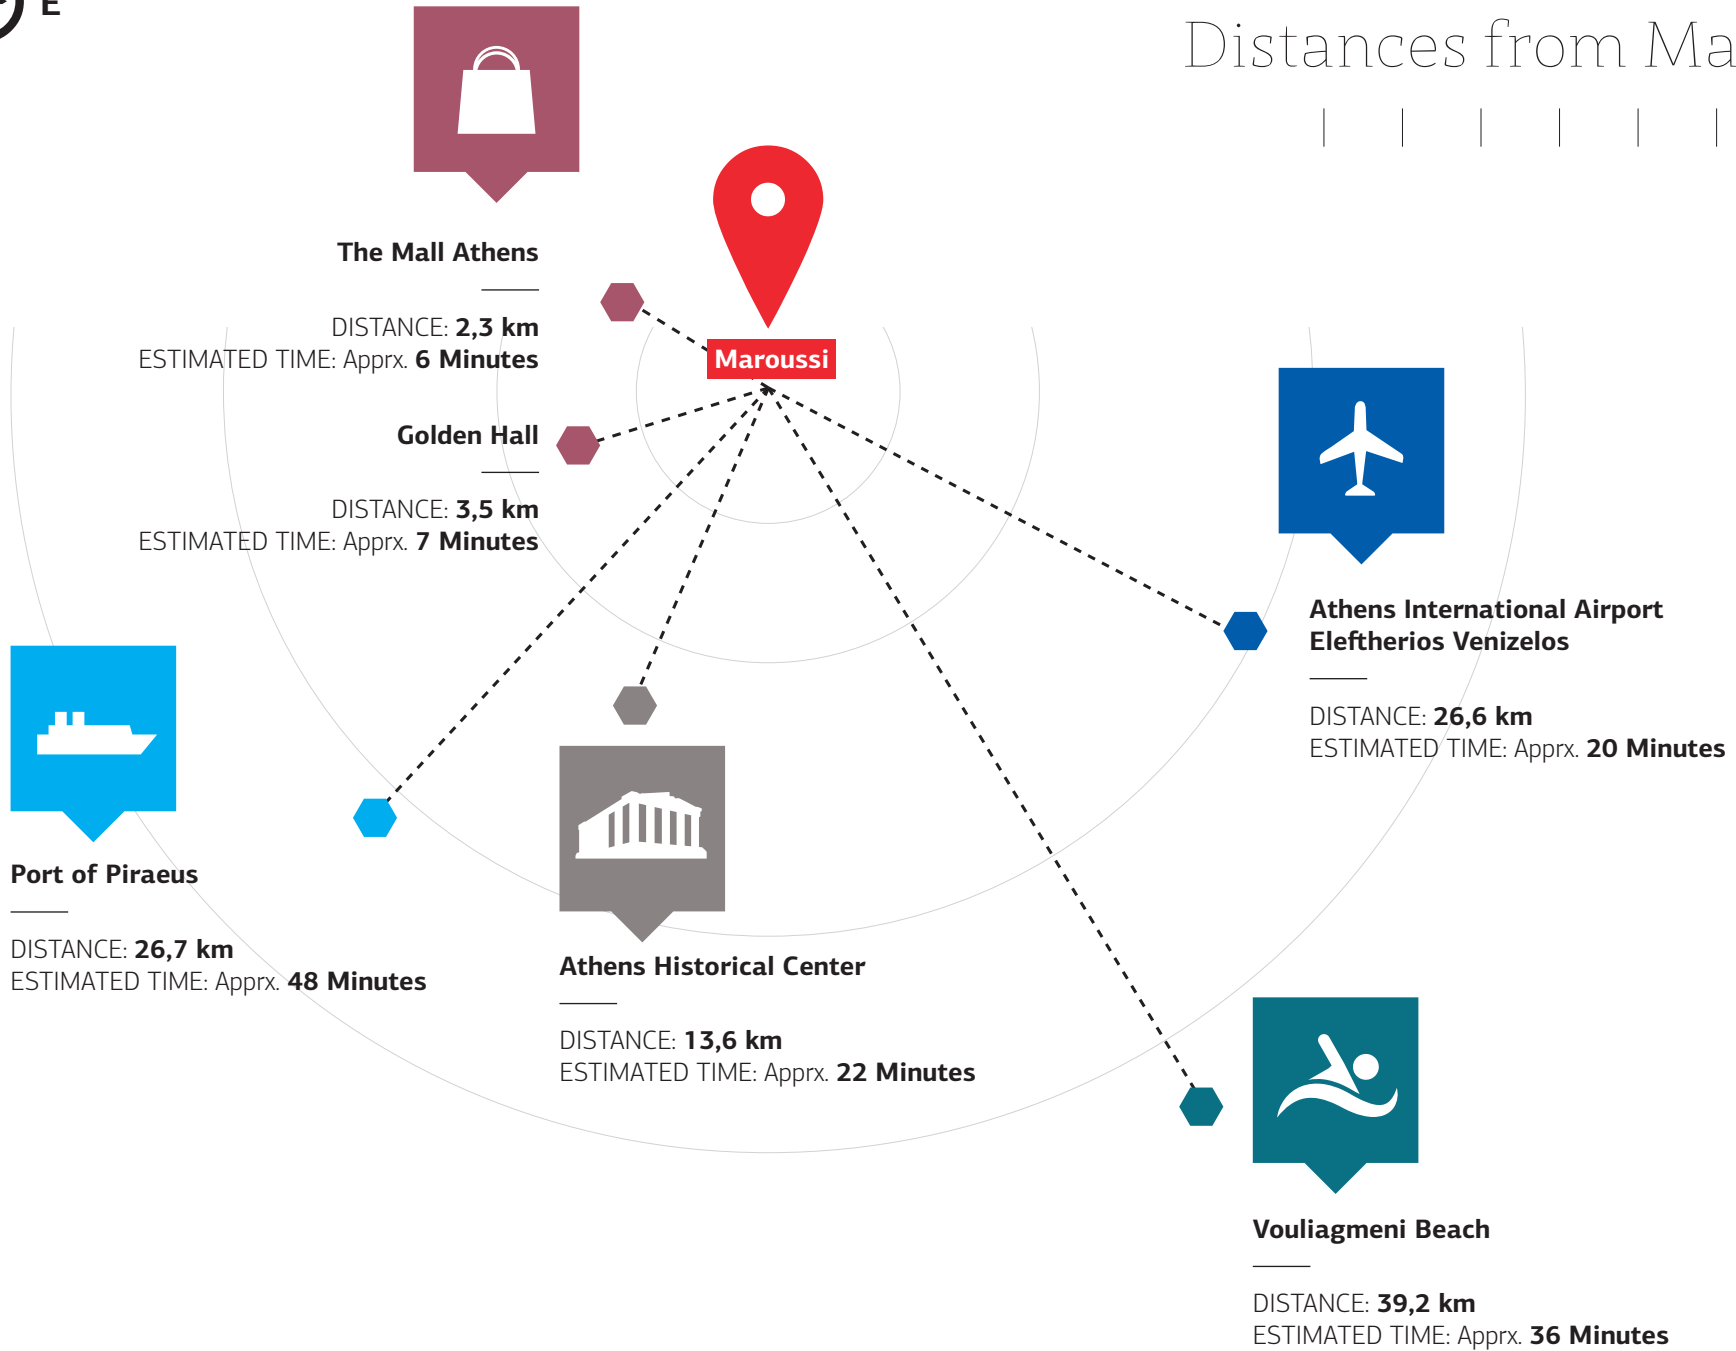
E

Distances from Ma

The Mall Athens

DISTANCE: 2,3 km
ESTIMATED TIME: Apprx. 6 Minutes

Maroussi

Golden Hall

DISTANCE: 3,5 km
ESTIMATED TIME: Apprx. 7 Minutes

Athens International Airport Eleftherios Venizelos

DISTANCE: 26,6 km
ESTIMATED TIME: Apprx. 20 Minutes

Port of Piraeus

DISTANCE: 26,7 km
ESTIMATED TIME: Apprx. 48 Minutes

Athens Historical Center

DISTANCE: 13,6 km
ESTIMATED TIME: Apprx. 22 Minutes

Vouliagmeni Beach

DISTANCE: 39,2 km
ESTIMATED TIME: Apprx. 36 Minutes